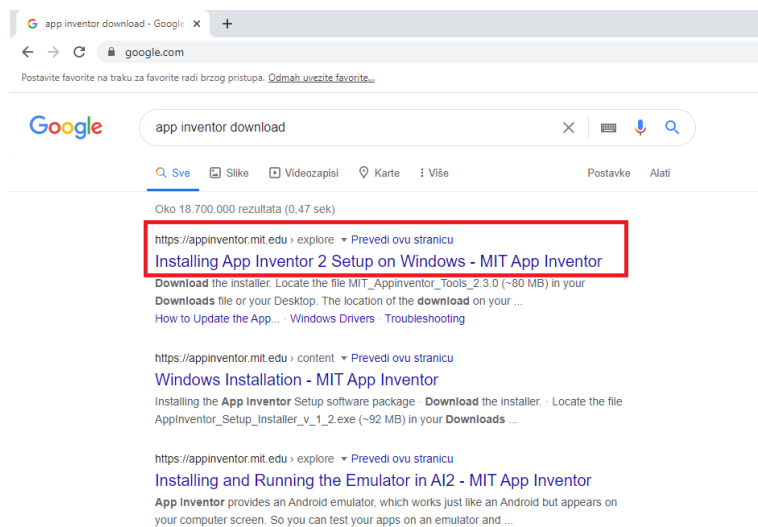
app inventor download - Google
+
google.com

Postavite favorite na traku za favorite radi brzog pristupa. Odmah uvezite favorite...

Google

app inventor download

Sve  Slike  Videozapisi  Karte  Više  Postavke  Alati

Oko 18.700.000 rezultata (0,47 sek)

https://appinventor.mit.edu › explore ▾ Prevedi ovu stranicu
Installing App Inventor 2 Setup on Windows - MIT App Inventor
Download the installer. Locate the file MIT_Appinventor_Tools_2.3.0 (~80 MB) in your Downloads file or your Desktop. The location of the download on your ...
How to Update the App... · Windows Drivers · Troubleshooting

https://appinventor.mit.edu › content ▾ Prevedi ovu stranicu
Windows Installation - MIT App Inventor
Installing the App Inventor Setup software package · Download the installer. · Locate the file AppInventor_Setup_Installer_v_1_2.exe (~92 MB) in your Downloads ...

https://appinventor.mit.edu › explore ▾ Prevedi ovu stranicu
Installing and Running the Emulator in AI2 - MIT App Inventor
App Inventor provides an Android emulator, which works just like an Android but appears on your computer screen. So you can test your apps on an emulator and ...